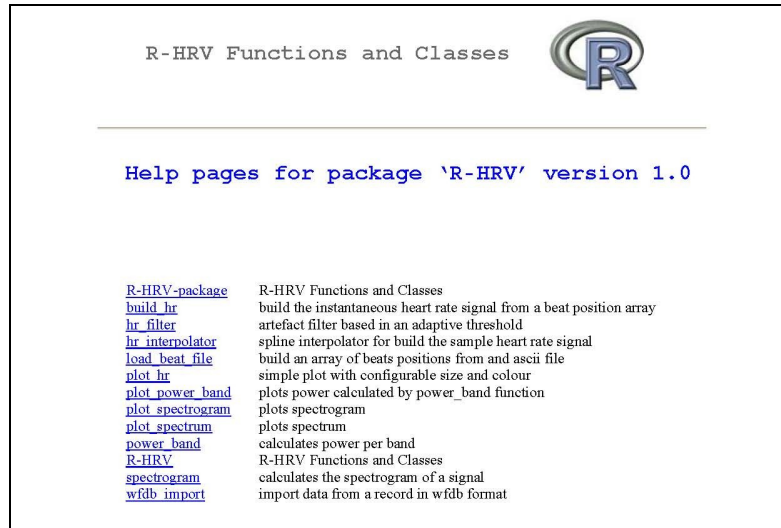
R-HRV Functions and Classes

R

Help pages for package 'R-HRV' version 1.0

| | |
|---|---|
| R-HRV-package | R-HRV Functions and Classes |
| build_hr | build the instantaneous heart rate signal from a beat position array |
| hr_filter | artefact filter based in an adaptive threshold |
| hr_interpolator | spline interpolator for build the sample heart rate signal |
| load_beat_file | build an array of beats positions from and ascii file |
| plot_hr | simple plot with configurable size and colour |
| plot_power_band | plots power calculated by power_band function |
| plot_spectrogram | plots spectrogram |
| plot_spectrum | plots spectrum |
| power_band | calculates power per band |
| R-HRV | R-HRV Functions and Classes |
| spectrogram | calculates the spectrogram of a signal |
| wfdb_import | import data from a record in wfdb format |